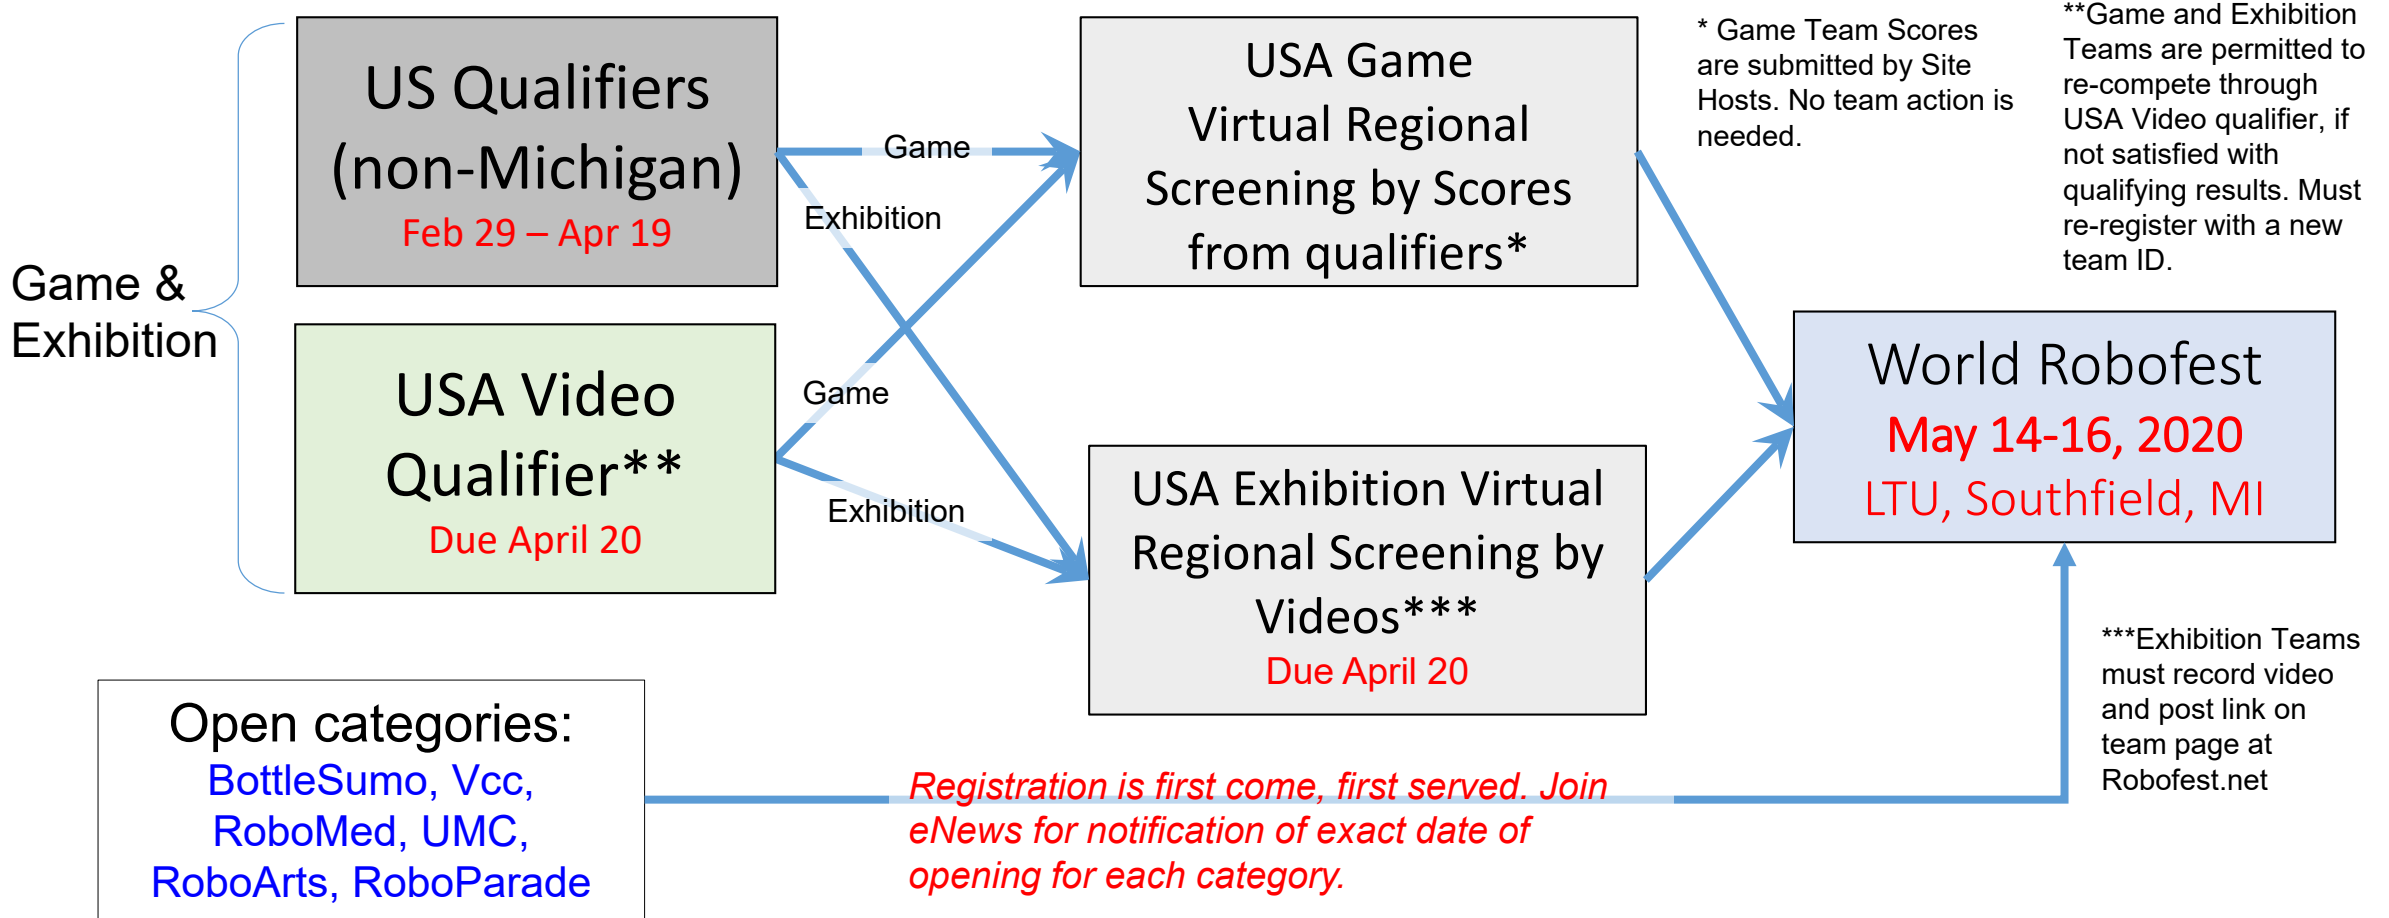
Game & Exhibition

US Qualifiers (non-Michigan)
Feb 29 – Apr 19

USA Video Qualifier**
Due April 20

Game

Exhibition

Game

Exhibition

USA Game Virtual Regional Screening by Scores from qualifiers*

USA Exhibition Virtual Regional Screening by Videos***
Due April 20

* Game Team Scores are submitted by Site Hosts. No team action is needed.

**Game and Exhibition Teams are permitted to re-compete through USA Video qualifier, if not satisfied with qualifying results. Must re-register with a new team ID.

World Robofest
May 14-16, 2020
LTU, Southfield, MI

***Exhibition Teams must record video and post link on team page at Robofest.net

Open categories:
BottleSumo, Vcc, RoboMed, UMC, RoboArts, RoboParade

Registration is first come, first served. Join eNews for notification of exact date of opening for each category.